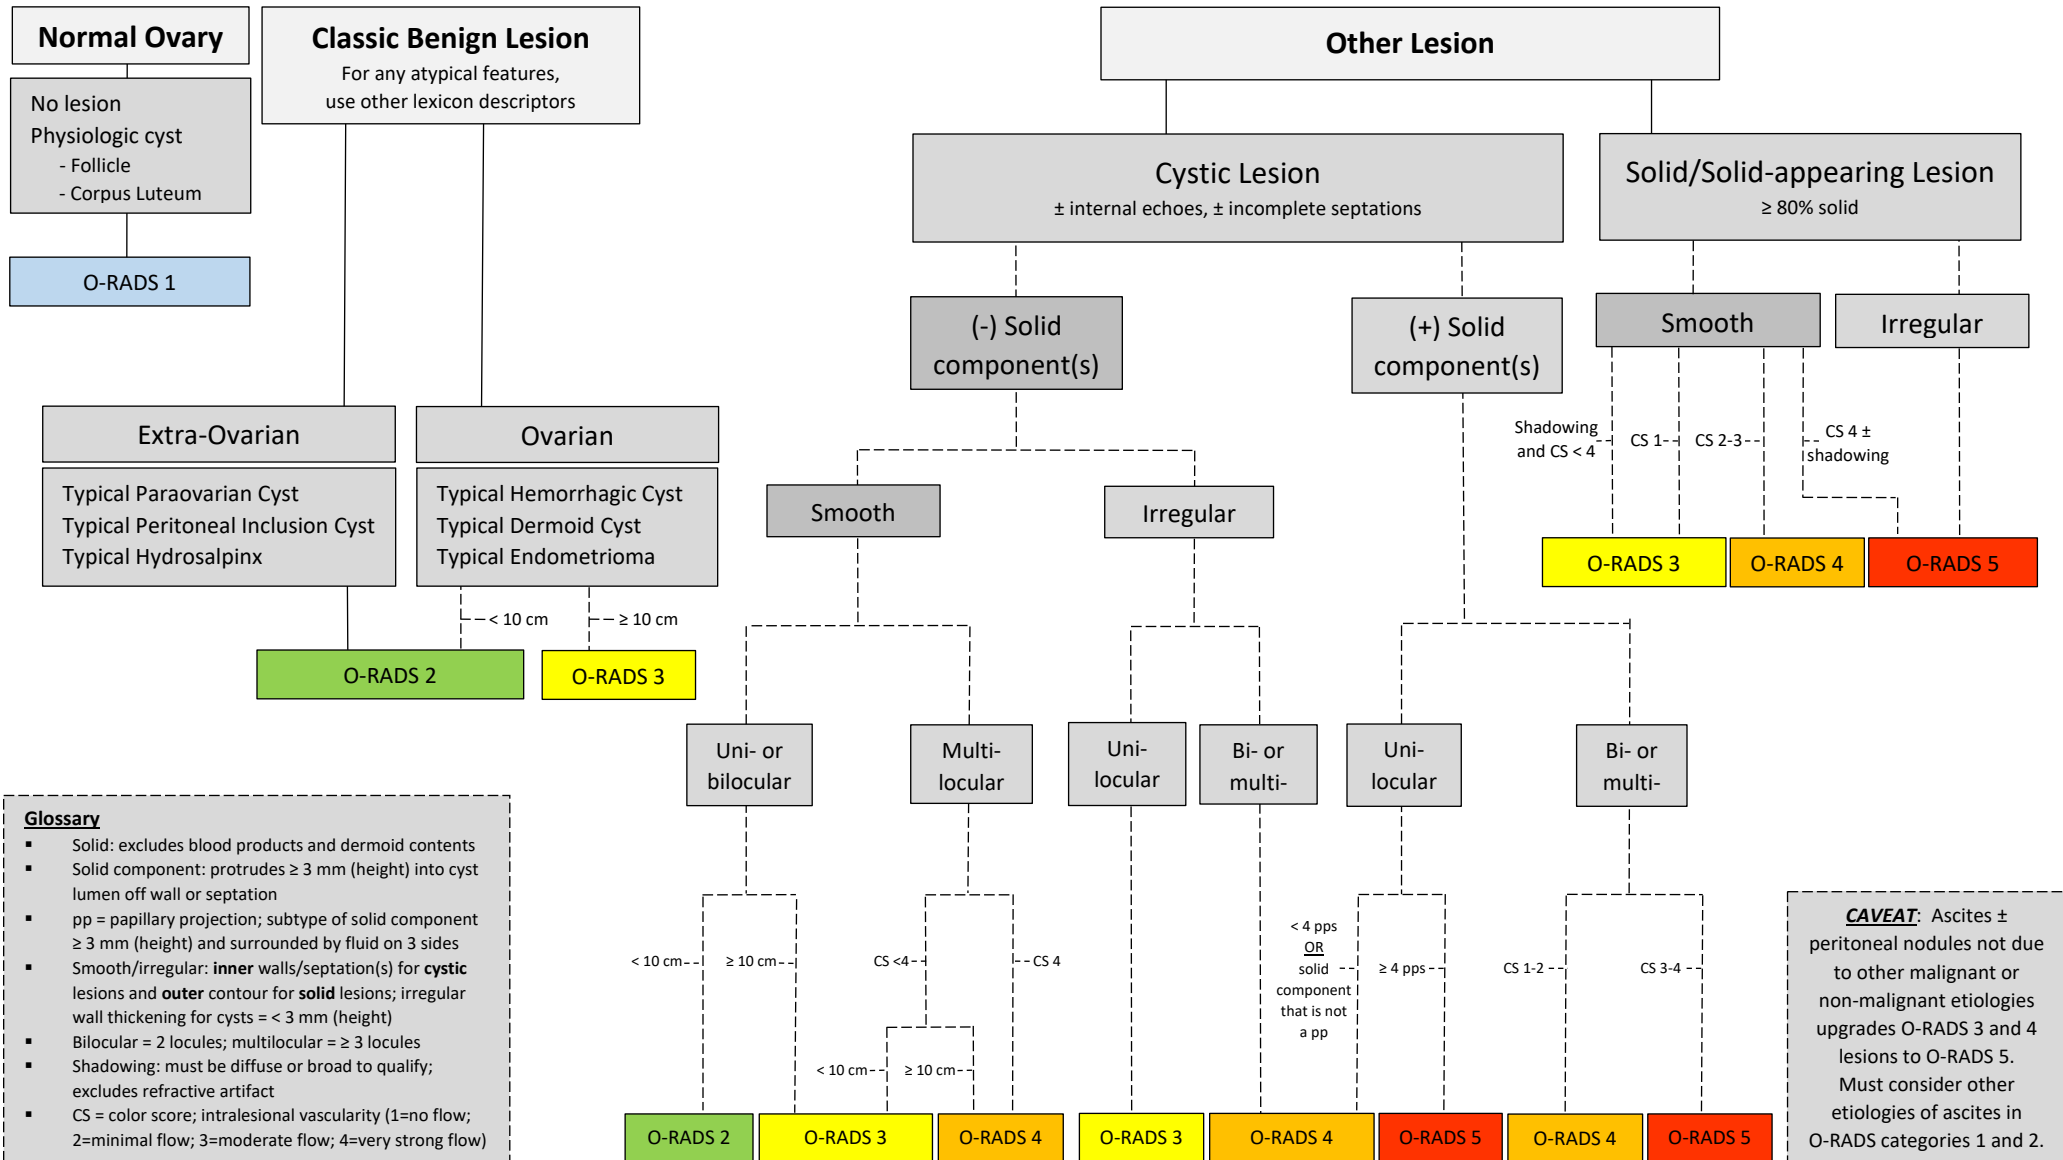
Normal Ovary

No lesion
Physiologic cyst
- Follicle
- Corpus Luteum

O-RADS 1

Classic Benign Lesion
For any atypical features, use other lexicon descriptors

Extra-Ovarian

Typical Paraovarian Cyst
Typical Peritoneal Inclusion Cyst
Typical Hydrosalpinx

Ovarian

Typical Hemorrhagic Cyst
Typical Dermoid Cyst
Typical Endometrioma

< 10 cm
≥ 10 cm

O-RADS 2
O-RADS 3

Other Lesion

Cystic Lesion
± internal echoes, ± incomplete septations

(-) Solid component(s)

Smooth

Irregular

Uni- or bilocular

Multi-locular

Uni-locular

Bi- or multi-

< 10 cm
≥ 10 cm
CS <4
CS 4
< 10 cm
≥ 10 cm

O-RADS 2
O-RADS 3
O-RADS 4
O-RADS 3
O-RADS 4

(+) Solid component(s)

Uni-locular

Bi- or multi-

< 4 pps OR solid component that is not a pp
≥ 4 pps
CS 1-2
CS 3-4

O-RADS 5
O-RADS 4
O-RADS 5

Solid/Solid-appearing Lesion
≥ 80% solid

Smooth

Irregular

Shadowing and CS < 4
CS 1
CS 2-3
CS 4 ± shadowing

O-RADS 3
O-RADS 4
O-RADS 5

Glossary
▪ Solid: excludes blood products and dermoid contents
▪ Solid component: protrudes ≥ 3 mm (height) into cyst lumen off wall or septation
▪ pp = papillary projection; subtype of solid component ≥ 3 mm (height) and surrounded by fluid on 3 sides
▪ Smooth/irregular: **inner** walls/septation(s) for **cystic** lesions and **outer** contour for **solid** lesions; irregular wall thickening for cysts = < 3 mm (height)
▪ Bilocular = 2 locules; multilocular = ≥ 3 locules
▪ Shadowing: must be diffuse or broad to qualify; excludes refractive artifact
▪ CS = color score; intralesional vascularity (1=no flow; 2=minimal flow; 3=moderate flow; 4=very strong flow)

CAVEAT: Ascites ± peritoneal nodules not due to other malignant or non-malignant etiologies upgrades O-RADS 3 and 4 lesions to O-RADS 5. Must consider other etiologies of ascites in O-RADS categories 1 and 2.